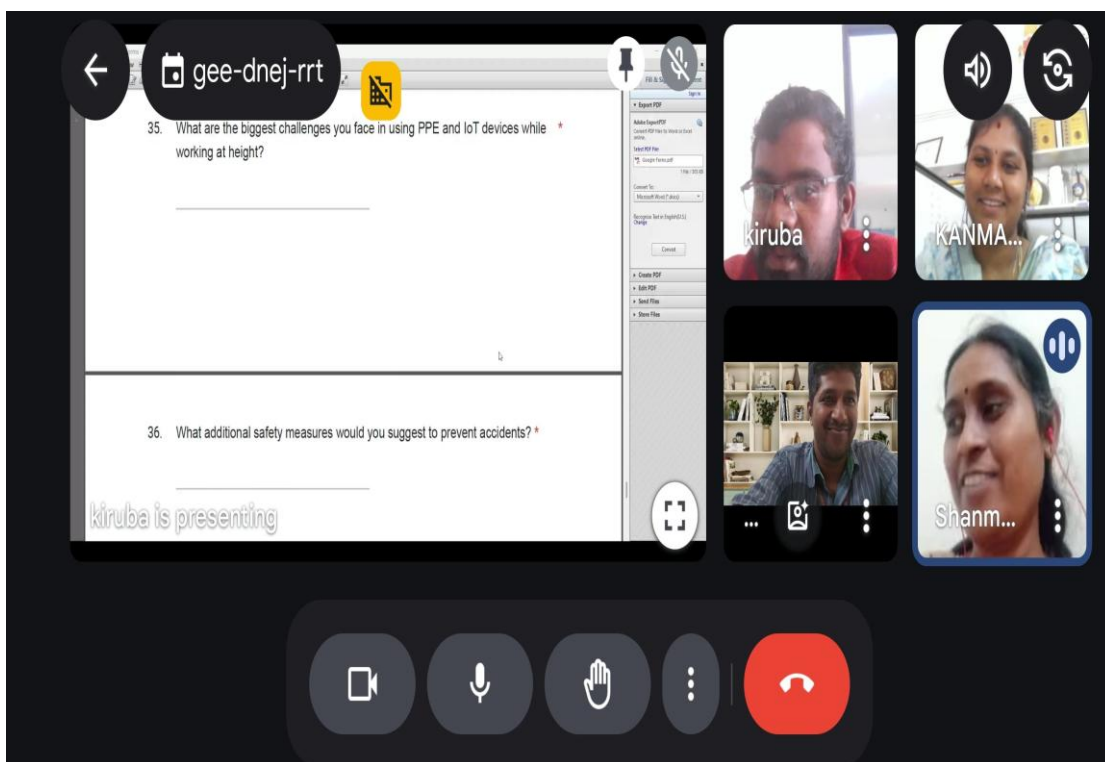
gee-dnej-rrt

35. What are the biggest challenges you face in using PPE and IoT devices while working at height? *

36. What additional safety measures would you suggest to prevent accidents? *

kiruba is presenting

Export PDF

Adobe ExportPDF

Select PDF File

Google Forms.pdf

Convert To:

Microsoft Word (*.docx)

Convert

Create PDF

Edit PDF

Send Files

Store Files

Sign In

kiruba

KANMA...

Shanm...